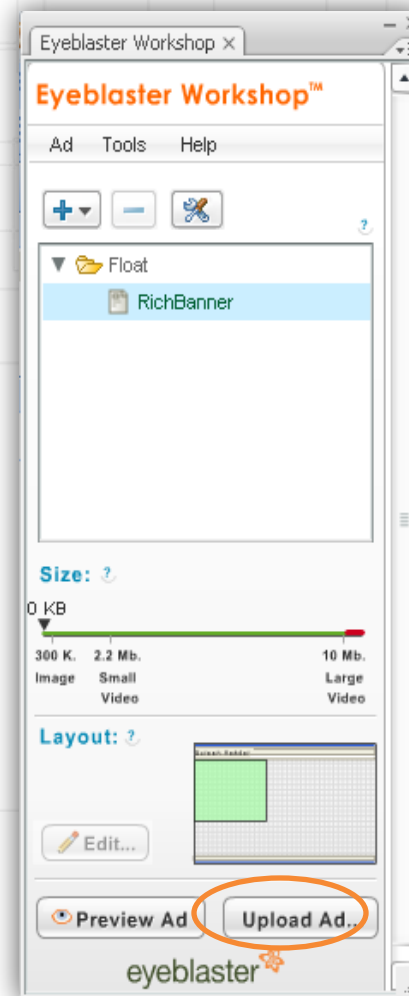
Eyeblaster Workshop ×

Eyeblaster Workshop™

Ad Tools Help

?

Float

RichBanner

Size: ?

0 KB

300 K. Image

2.2 Mb. Small Video

10 Mb. Large Video

Layout: ?

Edit...

Preview Ad

Upload Ad..

eyeblaster